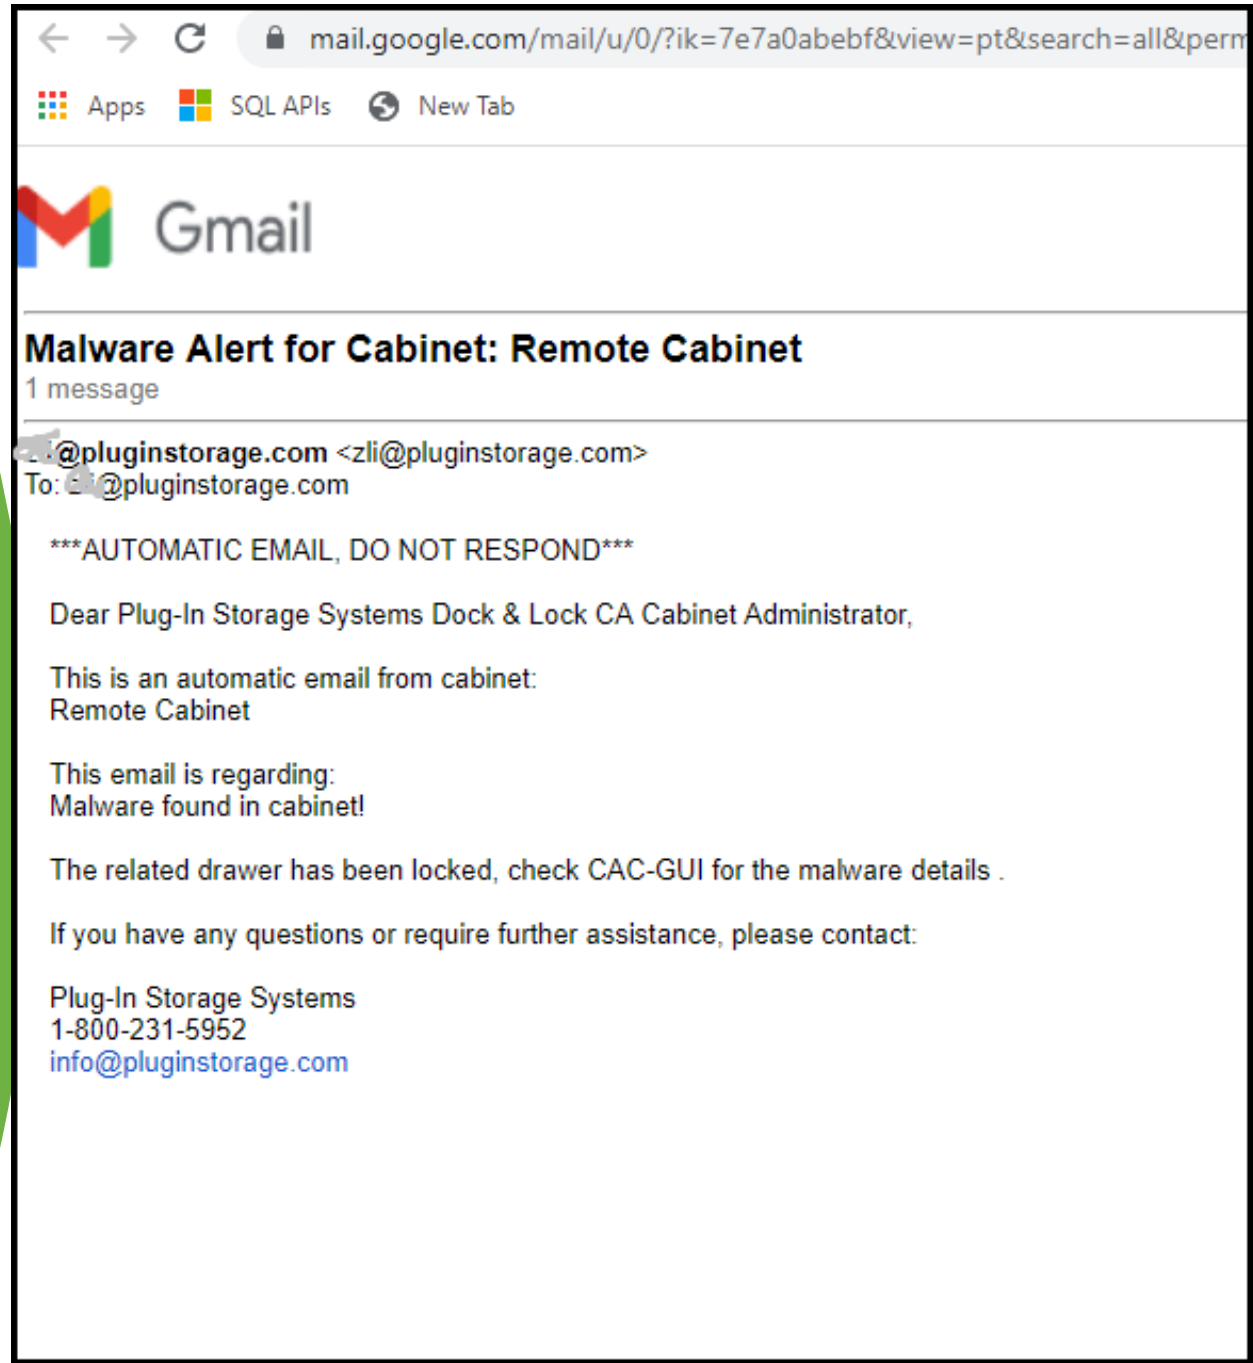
mail.google.com/mail/u/0/?ik=7e7a0abebf&view=pt&search=all&perm

Apps SQL APIs New Tab

Gmail

Malware Alert for Cabinet: Remote Cabinet
1 message

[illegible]@pluginstorage.com <zli@pluginstorage.com>
To: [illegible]@pluginstorage.com

***AUTOMATIC EMAIL, DO NOT RESPOND***

Dear Plug-In Storage Systems Dock & Lock CA Cabinet Administrator,

This is an automatic email from cabinet:
Remote Cabinet

This email is regarding:
Malware found in cabinet!

The related drawer has been locked, check CAC-GUI for the malware details .

If you have any questions or require further assistance, please contact:

Plug-In Storage Systems
1-800-231-5952
info@pluginstorage.com